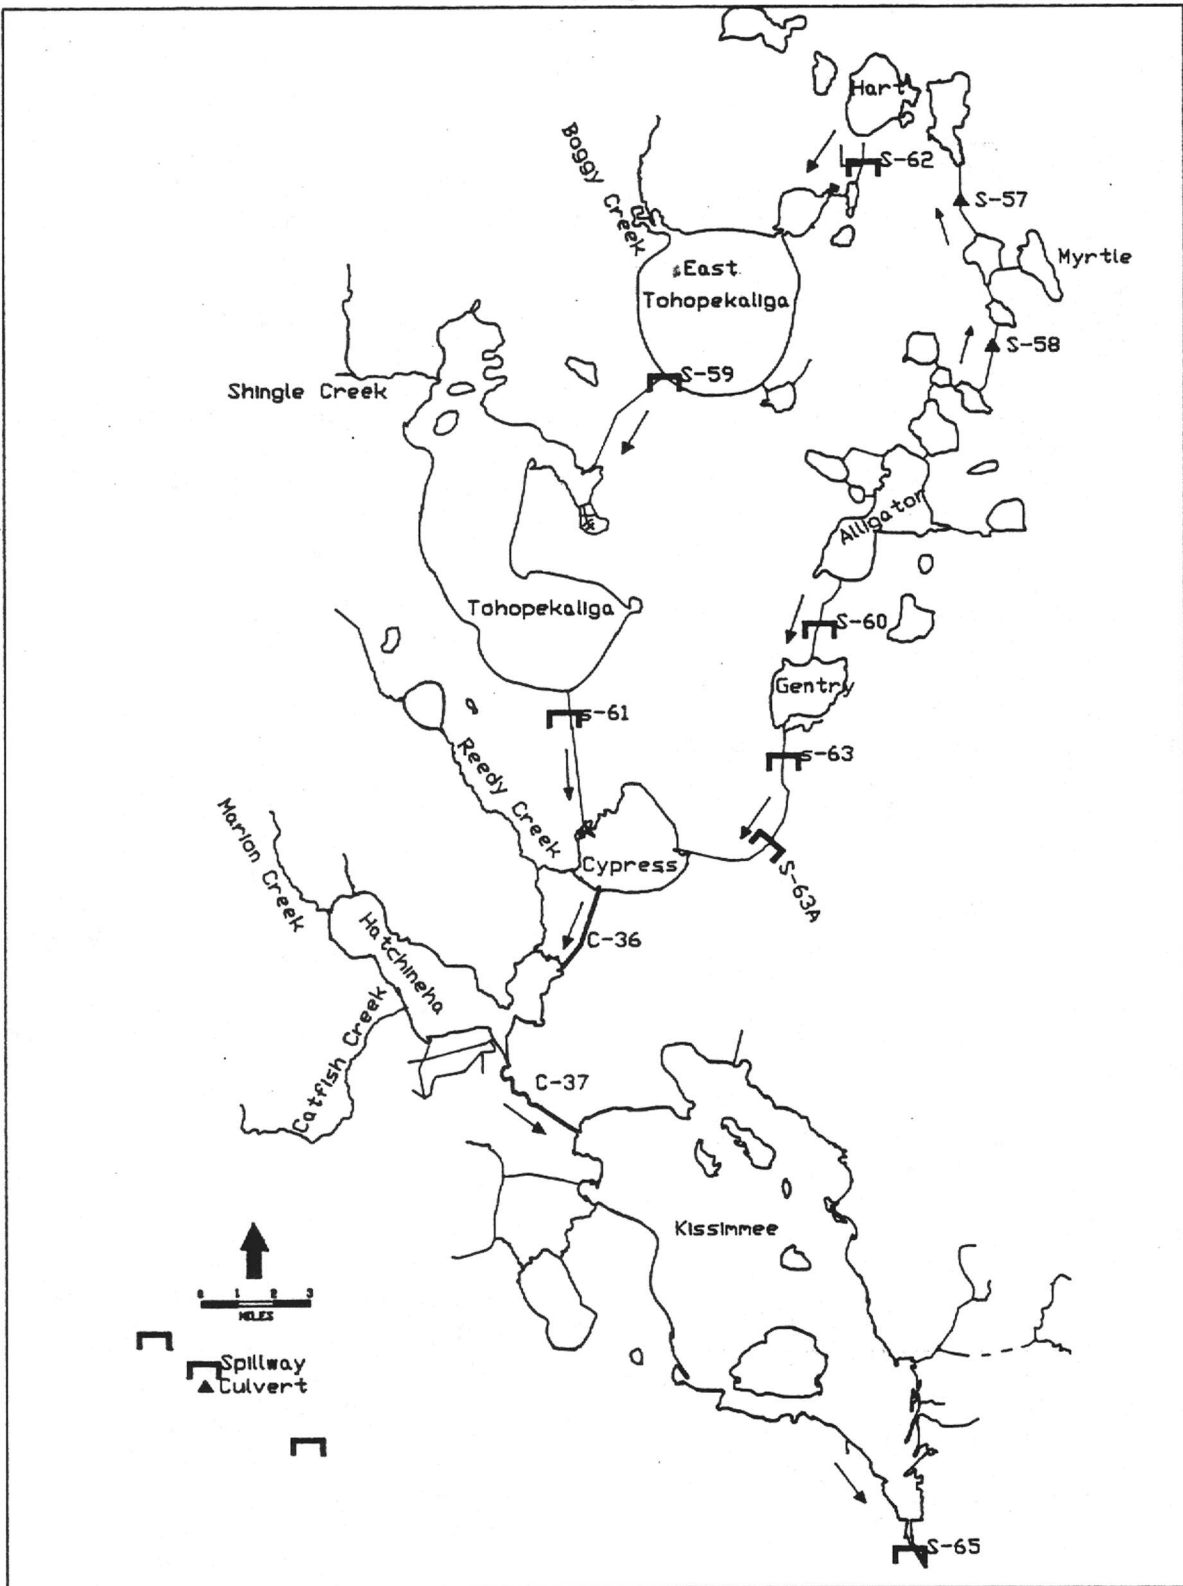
Hart
S-62
S-57
Boggy Creek
East Tohopekaliga
Myrtle
S-58
S-59
Shingle Creek
Alligator
Tohopekaliga
S-60
Gentry
S-61
S-63
Reedy Creek
Marion Creek
Cypress
S-63A
C-36
Hatchineha
Catfish Creek
C-37
Kissimmee
0 1 2 3
MILES
Spillway
Culvert
S-65